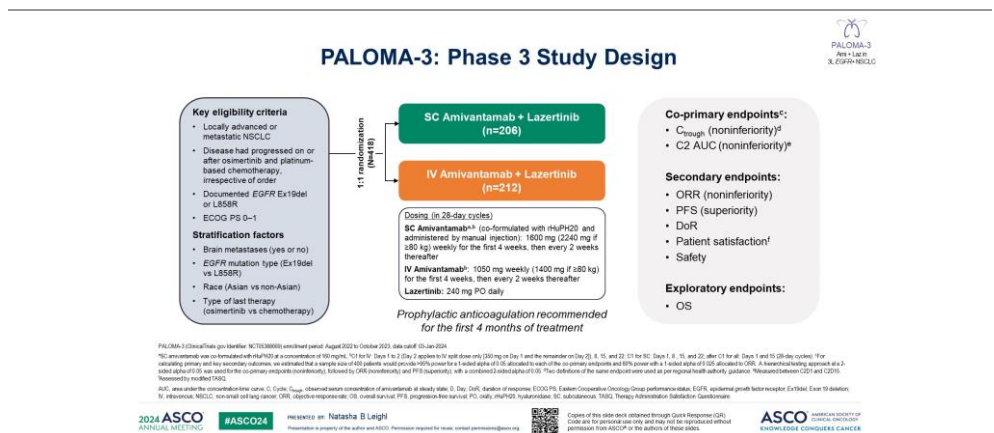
PALOMA-3: Phase 3 Study Design

PALOMA-3
Ami + Lazin
3L EGFR+ NSCLC

Key eligibility criteria
• Locally advanced or metastatic NSCLC
• Disease had progressed on or after osimertinib and platinum-based chemotherapy, irrespective of order
• Documented EGFR Ex19del or L858R
• ECOG PS 0–1

Stratification factors
• Brain metastases (yes or no)
• EGFR mutation type (Ex19del vs L858R)
• Race (Asian vs non-Asian)
• Type of last therapy (osimertinib vs chemotherapy)

1:1 randomization (N=418)

SC Amivantamab + Lazertinib (n=206)

IV Amivantamab + Lazertinib (n=212)

Dosing (in 28-day cycles)
SC Amivantamab$^{a,b}$ (co-formulated with rHuPH20 and administered by manual injection): 1600 mg (2240 mg if ≥80 kg) weekly for the first 4 weeks, then every 2 weeks thereafter
IV Amivantamab$^{b}$: 1050 mg weekly (1400 mg if ≥80 kg) for the first 4 weeks, then every 2 weeks thereafter
Lazertinib: 240 mg PO daily

Prophylactic anticoagulation recommended for the first 4 months of treatment

Co-primary endpoints$^{c}$:
• $C_{trough}$ (noninferiority)$^{d}$
• C2 AUC (noninferiority)$^{e}$

Secondary endpoints:
• ORR (noninferiority)
• PFS (superiority)
• DoR
• Patient satisfaction$^{f}$
• Safety

Exploratory endpoints:
• OS

PALOMA-3 (ClinicalTrials.gov Identifier: NCT05388669) enrollment period: August 2022 to October 2023; data cutoff: 03-Jan-2024.

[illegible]

AUC, area under the concentration-time curve; C, Cycle; $C_{trough}$, observed serum concentration of amivantamab at steady state; D, Day; DoR, duration of response; ECOG PS, Eastern Cooperative Oncology Group performance status; EGFR, epidermal growth factor receptor; Ex19del, Exon 19 deletion; IV, intravenous; NSCLC, non-small cell lung cancer; ORR, objective response rate; OS, overall survival; PFS, progression-free survival; PO, orally; rHuPH20, hyaluronidase; SC, subcutaneous; TASQ, Therapy Administration Satisfaction Questionnaire.

2024 ASCO ANNUAL MEETING #ASCO24 PRESENTED BY: Natasha B Leighl
Presentation is property of the author and ASCO. Permission required for reuse; contact permissions@asco.org

Copies of this slide deck obtained through Quick Response (QR) Code are for personal use only and may not be reproduced without permission from ASCO® or the authors of these slides.

ASCO AMERICAN SOCIETY OF CLINICAL ONCOLOGY KNOWLEDGE CONQUERS CANCER